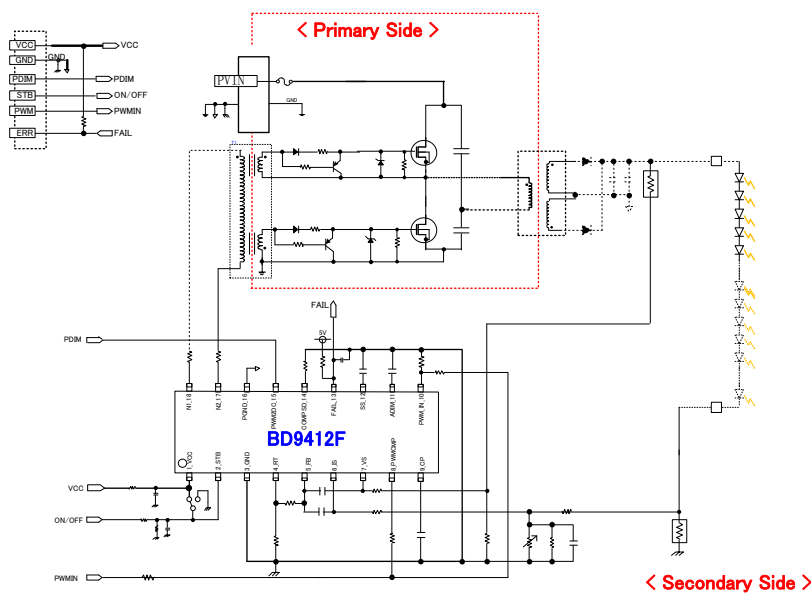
< Primary Side >

VCC
GND
PDIM
STB
PWM
ERR

VCC
PDIM
ON/OFF
PWMIN
FAIL

GND

PVIN
GND

FAIL
5V

PDIM

N1_18
N2_17
PGND_16
PWMDC_15
COMPSD_14
FAIL_13
SS_12
ADIM_11
PWM_IN_10

BD9412F

1_VCC
2_STB
3_GND
4_RT
5_FB
6_IS
7_VS
8_PWMCMP
9_CP

VCC
ON/OFF
PWMIN

< Secondary Side >